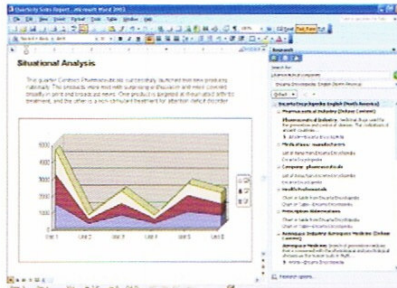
Quarterly Sales Report - Microsoft Word 2003

Situational Analysis

This quarter Contoso Pharmaceuticals successfully launched two new products nationally. The products were met with surprising enthusiasm and were covered broadly in print and broadcast news. One product is targeted at those afflicted with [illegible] treatment, and the other is a non-stimulant treatment for attention deficit disorder.

6000
5000
4000
3000
2000
1000
0

Research

Search for:
pharmaceutical companies

Encarta Encyclopedia: English (North America)

Encarta Encyclopedia: English (North America)

Pharmaceutical Industry (Online Content)

Pharmaceutical Industry

Medications, manufacturers

Company, pharmaceuticals

Health Professionals

Prescription Abbreviations

Aerospace Industry

Aerospace Medicine

Research options...